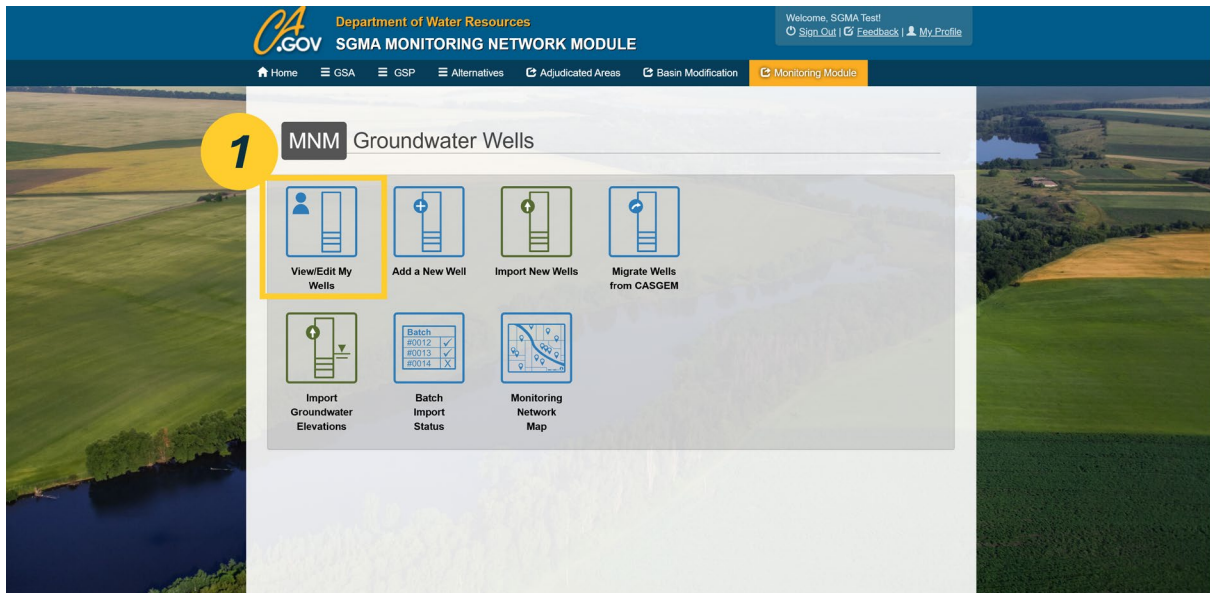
CA.GOV Department of Water Resources
SGMA MONITORING NETWORK MODULE

Welcome, SGMA Test!
Sign Out | Feedback | My Profile

Home GSA GSP Alternatives Adjudicated Areas Basin Modification Monitoring Module

1

MNM Groundwater Wells

View/Edit My Wells

Add a New Well

Import New Wells

Migrate Wells from CASGEM

Import Groundwater Elevations

Batch
#0012 ✓
#0013 ✓
#0014 X

Batch Import Status

Monitoring Network Map